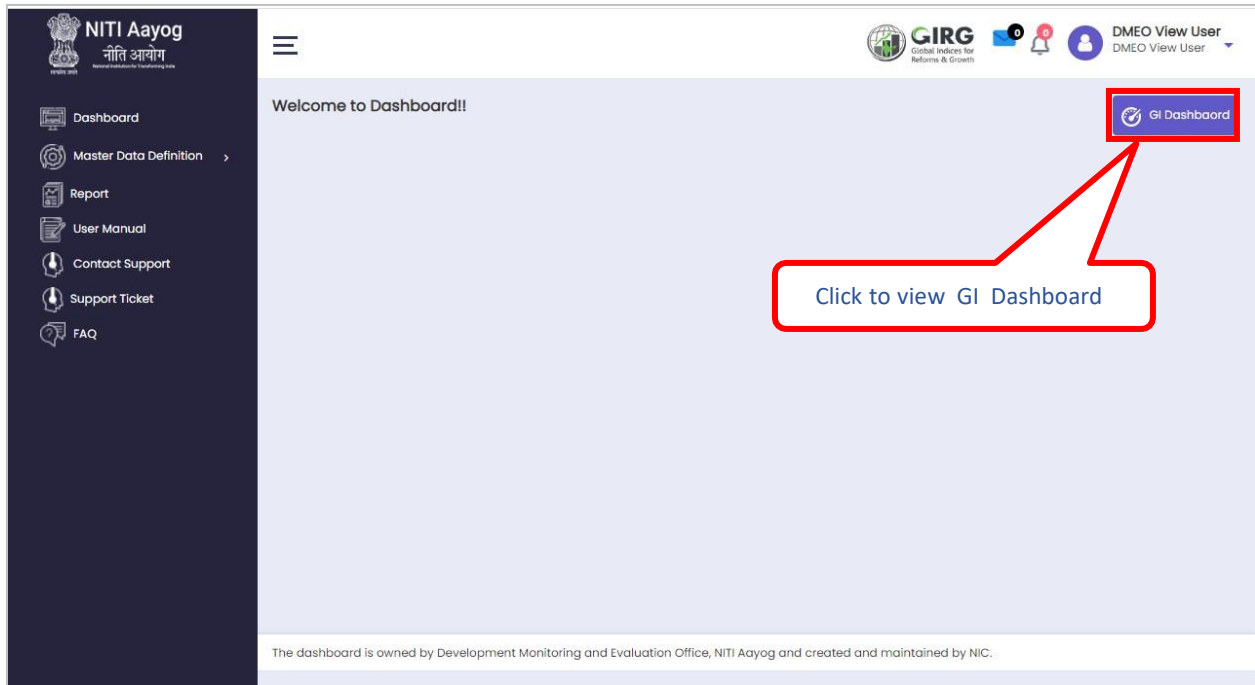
NITI Aayog
नीति आयोग
National Institution for Transforming India
सत्यमेव जयते

GIRG
Global Indices for Reforms & Growth

0
0
DMEO View User
DMEO View User

Dashboard
Master Data Definition
Report
User Manual
Contact Support
Support Ticket
FAQ

Welcome to Dashboard!!

GI Dashbaord

Click to view GI Dashboard

The dashboard is owned by Development Monitoring and Evaluation Office, NITI Aayog and created and maintained by NIC.